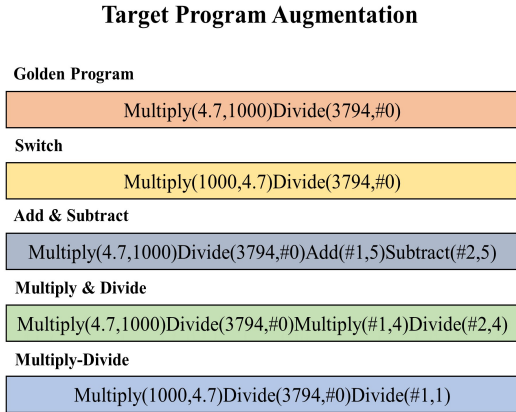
Target Program Augmentation

Golden Program

Multiply(4.7,1000)Divide(3794,#0)

Switch

Multiply(1000,4.7)Divide(3794,#0)

Add & Subtract

Multiply(4.7,1000)Divide(3794,#0)Add(#1,5)Subtract(#2,5)

Multiply & Divide

Multiply(4.7,1000)Divide(3794,#0)Multiply(#1,4)Divide(#2,4)

Multiply-Divide

Multiply(1000,4.7)Divide(3794,#0)Divide(#1,1)